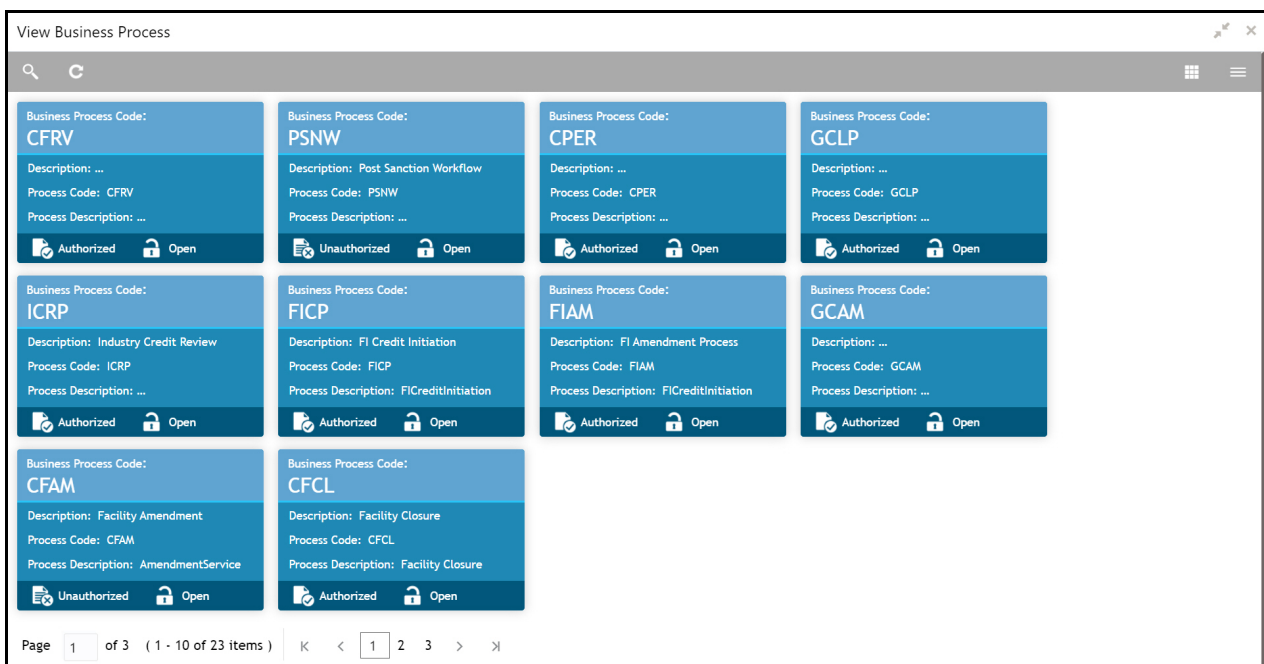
View Business Process

Business Process Code:
CFRV
Description: ...
Process Code: CFRV
Process Description: ...
Authorized Open

Business Process Code:
PSNW
Description: Post Sanction Workflow
Process Code: PSNW
Process Description: ...
Unauthorized Open

Business Process Code:
CPER
Description: ...
Process Code: CPER
Process Description: ...
Authorized Open

Business Process Code:
GCLP
Description: ...
Process Code: GCLP
Process Description: ...
Authorized Open

Business Process Code:
ICRP
Description: Industry Credit Review
Process Code: ICRP
Process Description: ...
Authorized Open

Business Process Code:
FICP
Description: FI Credit Initiation
Process Code: FICP
Process Description: FICreditInitiation
Authorized Open

Business Process Code:
FIAM
Description: FI Amendment Process
Process Code: FIAM
Process Description: FICreditInitiation
Authorized Open

Business Process Code:
GCAM
Description: ...
Process Code: GCAM
Process Description: ...
Authorized Open

Business Process Code:
CFAM
Description: Facility Amendment
Process Code: CFAM
Process Description: AmendmentService
Unauthorized Open

Business Process Code:
CFCL
Description: Facility Closure
Process Code: CFCL
Process Description: Facility Closure
Authorized Open

Page 1 of 3 ( 1 - 10 of 23 items ) K < 1 2 3 > >I